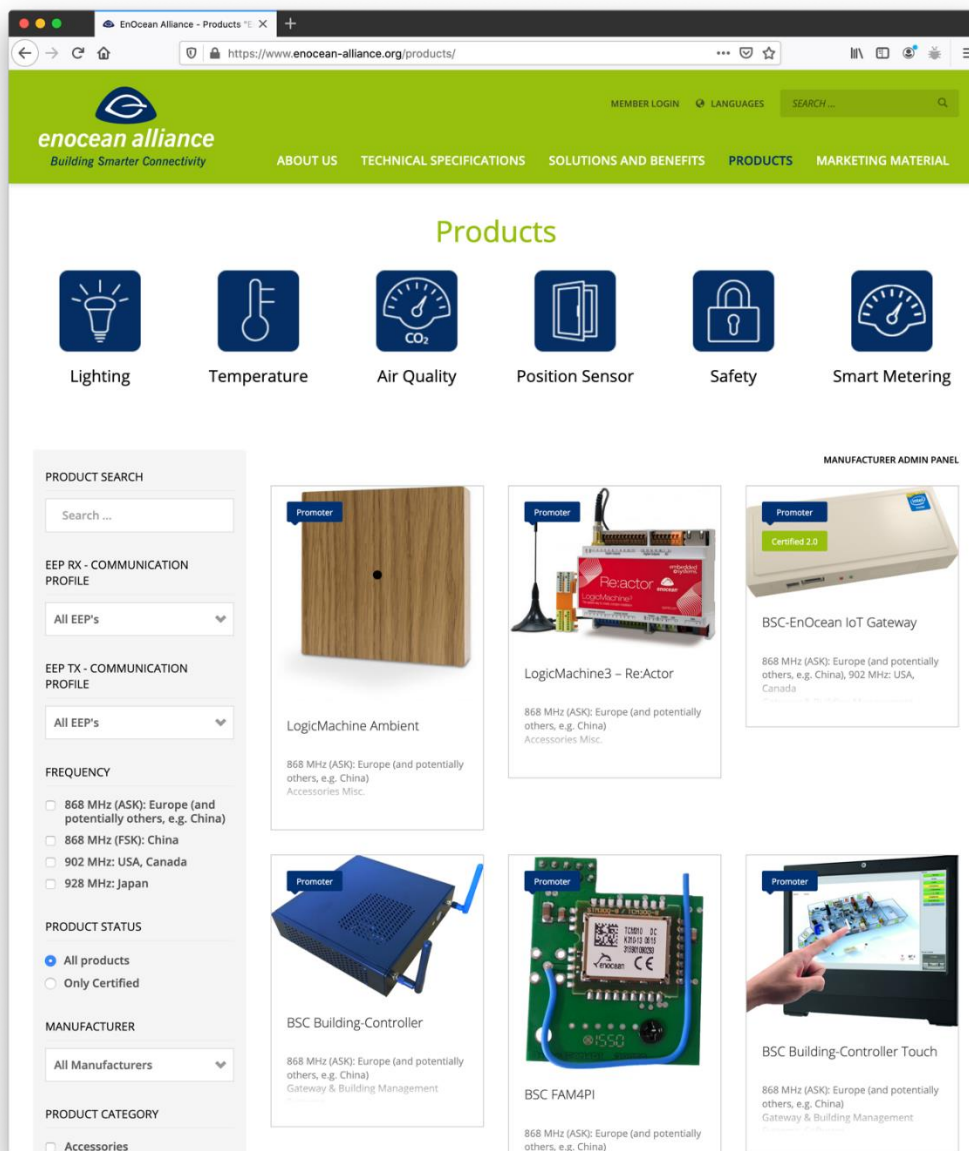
EnOcean Alliance - Products "E

https://www.enocean-alliance.org/products/

enocean alliance
Building Smarter Connectivity

MEMBER LOGIN LANGUAGES SEARCH ...

ABOUT US TECHNICAL SPECIFICATIONS SOLUTIONS AND BENEFITS PRODUCTS MARKETING MATERIAL

Products

$CO_2$

Lighting Temperature Air Quality Position Sensor Safety Smart Metering

MANUFACTURER ADMIN PANEL

PRODUCT SEARCH

Search ...

EEP RX - COMMUNICATION PROFILE

All EEP's

EEP TX - COMMUNICATION PROFILE

All EEP's

FREQUENCY

868 MHz (ASK): Europe (and potentially others, e.g. China)
868 MHz (FSK): China
902 MHz: USA, Canada
928 MHz: Japan

PRODUCT STATUS

All products
Only Certified

MANUFACTURER

All Manufacturers

PRODUCT CATEGORY

Accessories

Promoter

LogicMachine Ambient

868 MHz (ASK): Europe (and potentially others, e.g. China)
Accessories Misc.

Promoter

Re:actor

LogicMachine3 – Re:Actor

868 MHz (ASK): Europe (and potentially others, e.g. China)
Accessories Misc.

Promoter

Certified 2.0

BSC-EnOcean IoT Gateway

868 MHz (ASK): Europe (and potentially others, e.g. China), 902 MHz: USA, Canada

Promoter

BSC Building-Controller

868 MHz (ASK): Europe (and potentially others, e.g. China)
Gateway & Building Management

Promoter

TCM310 CE

BSC FAM4PI

868 MHz (ASK): Europe (and potentially others, e.g. China)

Promoter

BSC Building-Controller Touch

868 MHz (ASK): Europe (and potentially others, e.g. China)
Gateway & Building Management